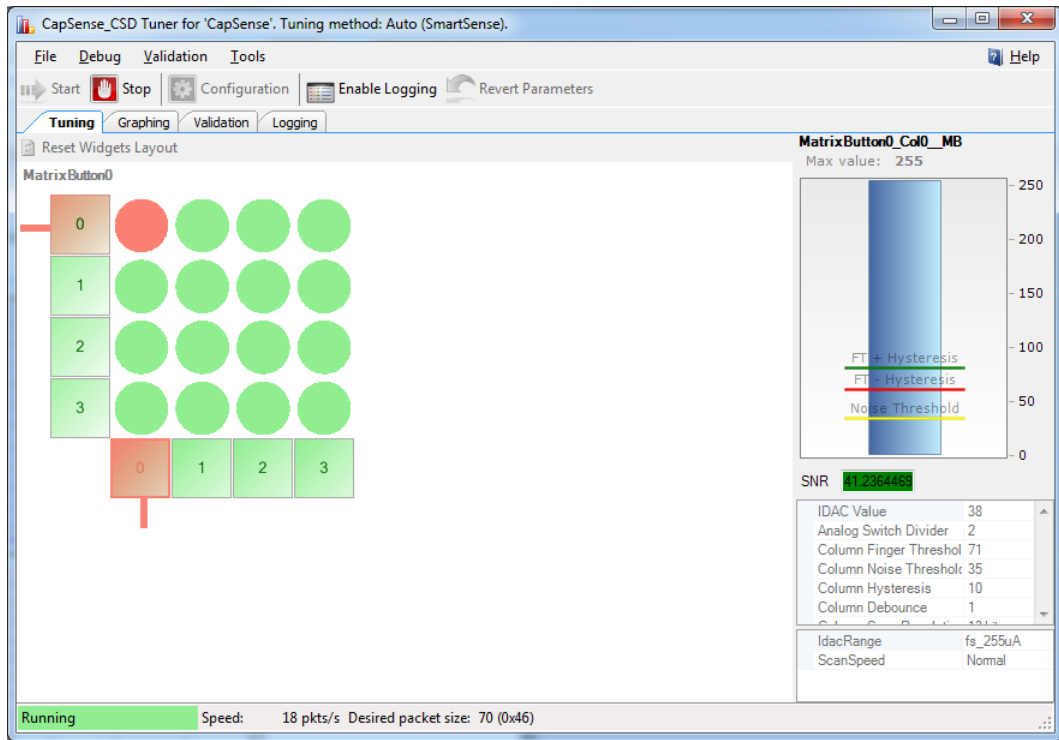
CapSense_CSD Tuner for 'CapSense'. Tuning method: Auto (SmartSense).

File Debug Validation Tools

Help

Start Stop Configuration Enable Logging Revert Parameters

Tuning Graphing Validation Logging

Reset Widgets Layout

MatrixButton0

0
1
2
3

0 1 2 3

MatrixButton0_Col0__MB

Max value: 255

250
200
150
100
50
0

FT + Hysteresis
FT - Hysteresis
Noise Threshold

SNR 41.2364469

| | |
|---|---|
| IDAC Value | 38 |
| Analog Switch Divider | 2 |
| Column Finger Threshol | 71 |
| Column Noise Threshol | 35 |
| Column Hysteresis | 10 |
| Column Debounce | 1 |

| | |
|---|---|
| IdacRange | fs_255uA |
| ScanSpeed | Normal |

Running Speed: 18 pkts/s Desired packet size: 70 (0x46)